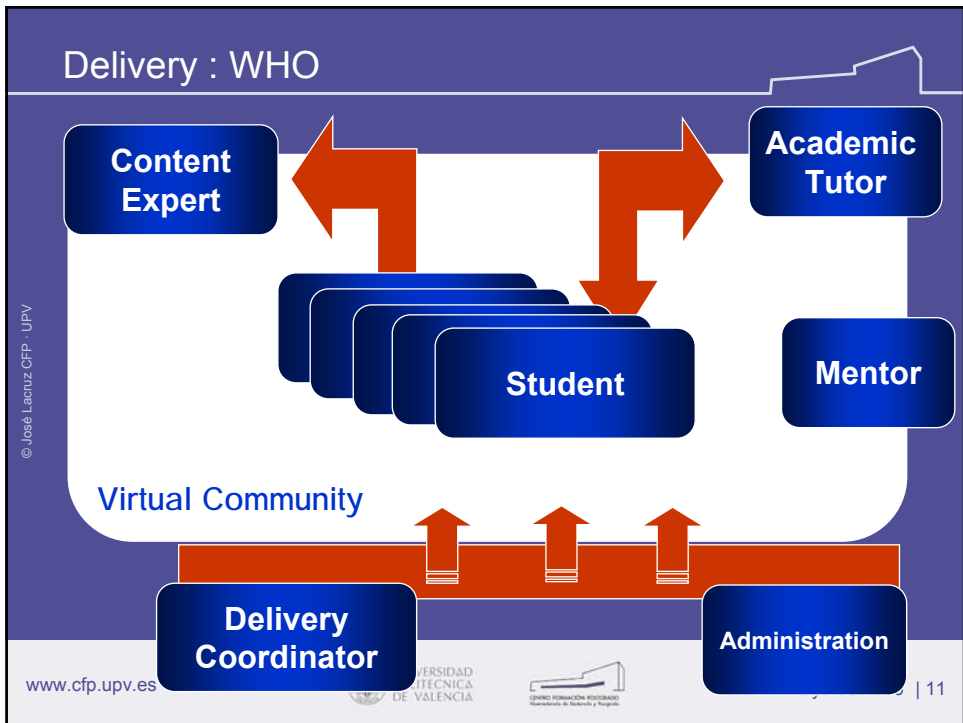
Delivery : WHO

Content Expert

Academic Tutor

Student

Mentor

Virtual Community

Delivery Coordinator

Administration

© José Lacruz CFP · UPV

www.cfp.upv.es

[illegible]VERSIDAD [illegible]TECNICA DE VALENCIA

CENTRO FORMACIÓN POSTGRADO

| 11